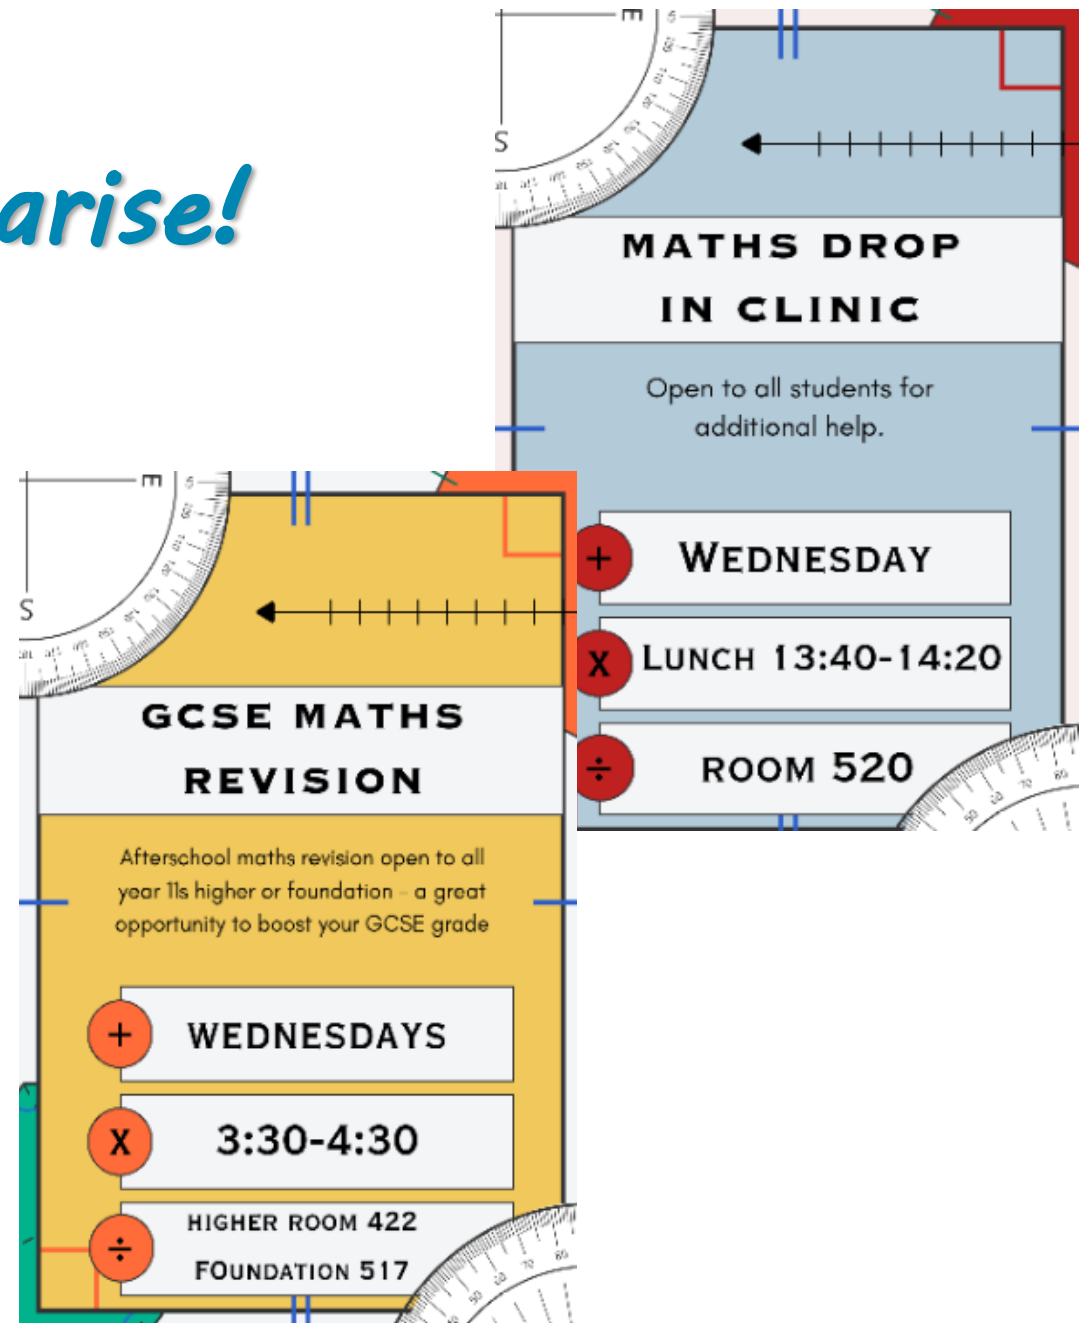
arise!

MATHS DROP IN CLINIC

Open to all students for additional help.

+ WEDNESDAY

X LUNCH 13:40-14:20

÷ ROOM 520

GCSE MATHS REVISION

Afterschool maths revision open to all year 11s higher or foundation – a great opportunity to boost your GCSE grade

+ WEDNESDAYS

X 3:30-4:30

÷ HIGHER ROOM 422
FOUNDATION 517